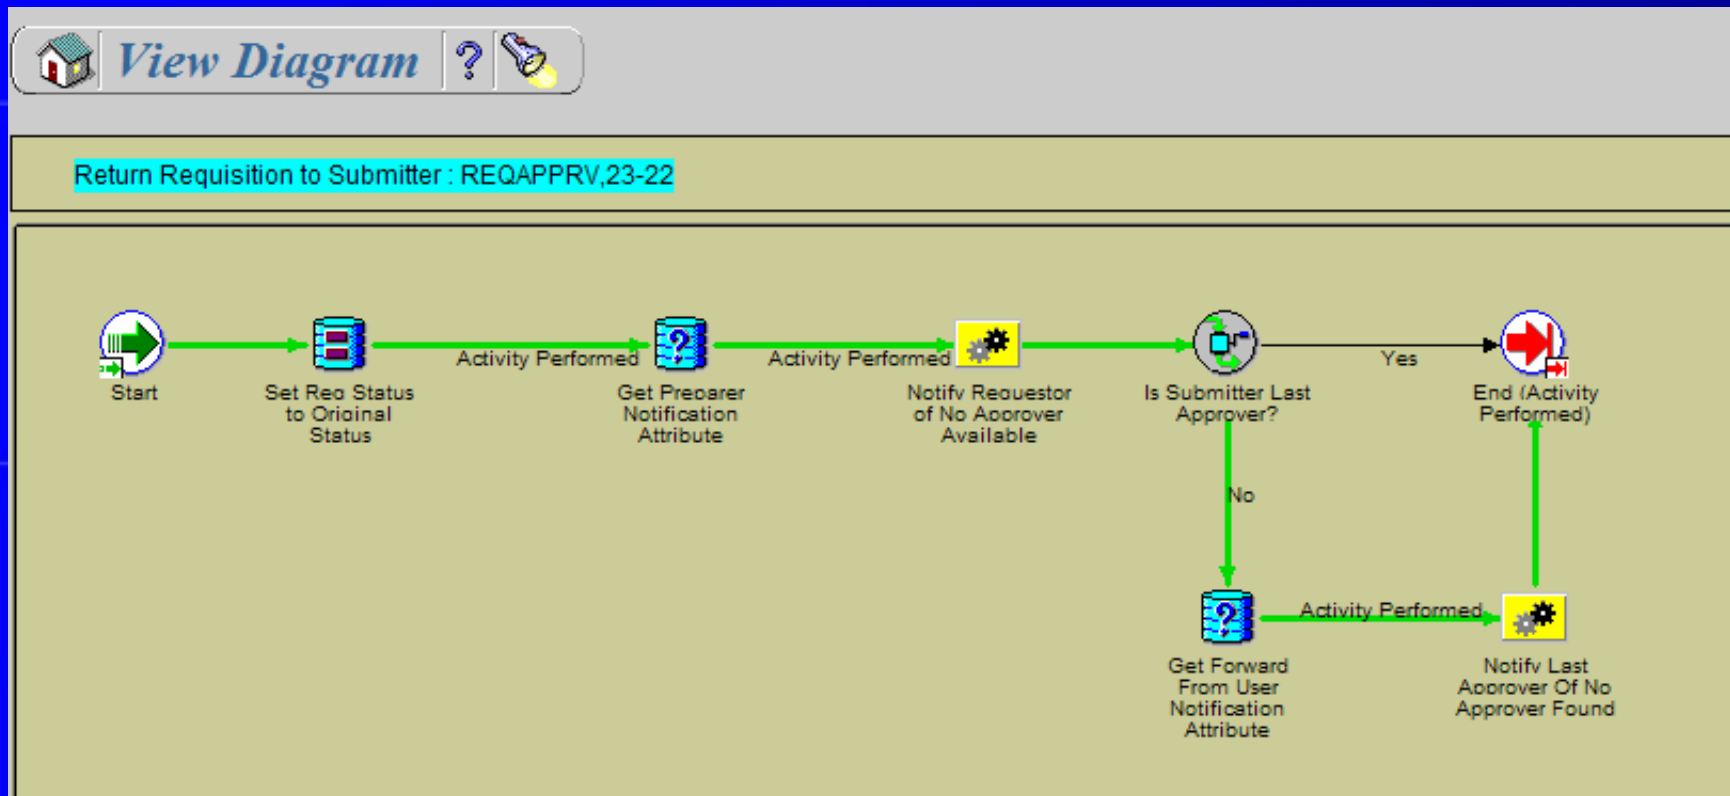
View Diagram

?

Return Requisition to Submitter : REQAPPRV,23-22

Start

Set Req Status to Original Status

Activity Performed

Get Preparer Notification Attribute

Activity Performed

Notify Requestor of No Approver Available

Is Submitter Last Approver?

Yes

End (Activity Performed)

No

Get Forward From User Notification Attribute

Activity Performed

Notify Last Approver Of No Approver Found